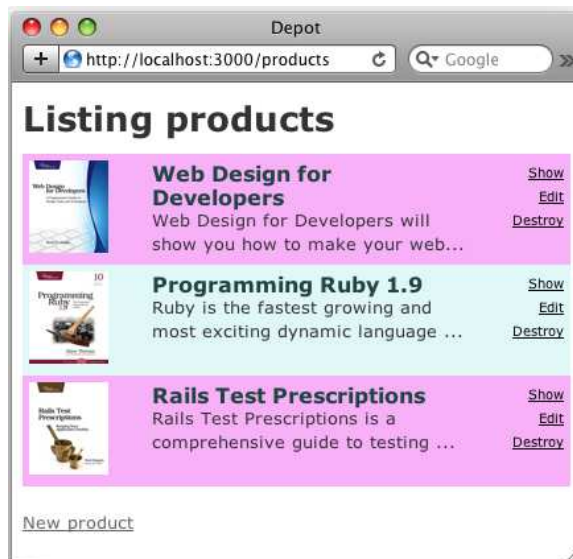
Depot

+ http://localhost:3000/products

Google

# Listing products

Web Design for Developers

**Web Design for Developers**
Web Design for Developers will show you how to make your web...

Show
Edit
Destroy

Programming Ruby

**Programming Ruby 1.9**
Ruby is the fastest growing and most exciting dynamic language ...

Show
Edit
Destroy

Rails Test Prescriptions

**Rails Test Prescriptions**
Rails Test Prescriptions is a comprehensive guide to testing ...

Show
Edit
Destroy

New product